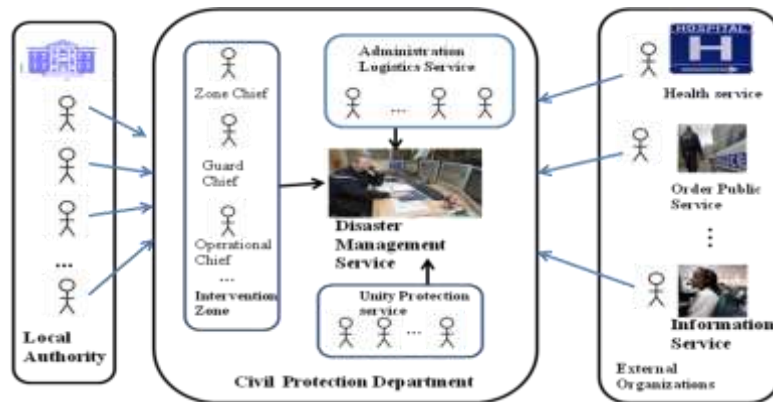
...

Local Authority

Zone Chief

Guard Chief

Operational Chief

...

Intervention Zone

Administration Logistics Service

...

Disaster Management Service

Unity Protection service

...

Civil Protection Department

HOSPITAL

H

Health service

Order Public Service

⋮

Information Service

External Organizations